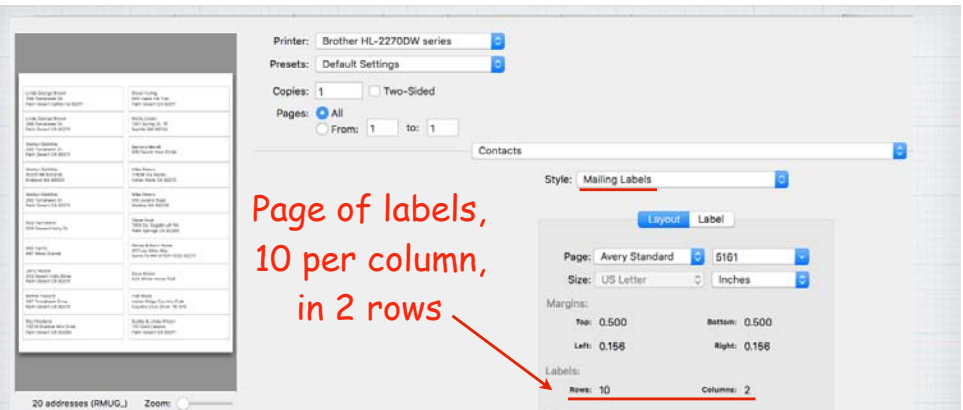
Printer: Brother HL-2270DW series

Presets: Default Settings

Copies: 1 Two-Sided

Pages: All

From: 1 to: 1

Contacts

Style: Mailing Labels

Page of labels, 10 per column, in 2 rows

Layout Label

Page: Avery Standard 5161

Size: US Letter Inches

Margins:

Top: 0.500 Bottom: 0.500

Left: 0.156 Right: 0.156

Labels:

Rows: 10 Columns: 2

20 addresses (RMUG_) Zoom: